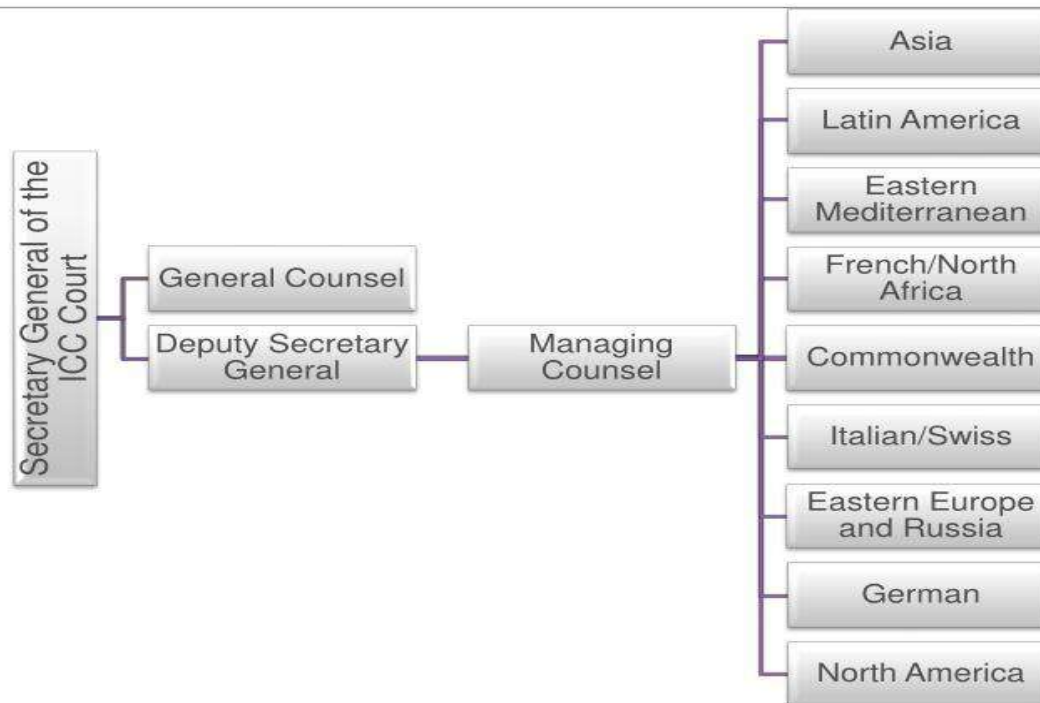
Secretary General of the ICC Court

General Counsel

Deputy Secretary General

Managing Counsel

Asia

Latin America

Eastern Mediterranean

French/North Africa

Commonwealth

Italian/Swiss

Eastern Europe and Russia

German

North America